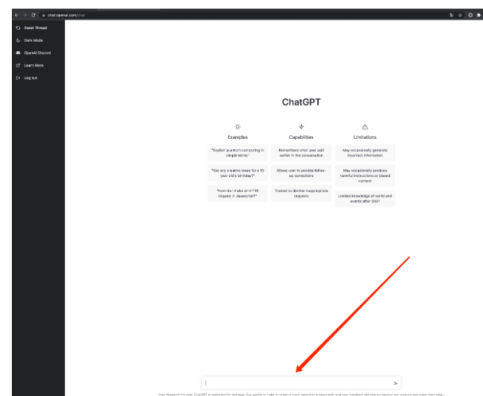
chat.openai.com/chat

Reset Thread
Dark Mode
OpenAI Discord
Learn More
Log out

ChatGPT

Examples
"Explain quantum computing in simple terms"
"Got any creative ideas for a 10 year old's birthday?"
"How do I make an HTTP request in Javascript?"

Capabilities
Remembers what user said earlier in the conversation
Allows user to provide follow-up corrections
Trained to decline inappropriate requests

Limitations
May occasionally generate incorrect information
May occasionally produce harmful instructions or biased content
Limited knowledge of world and events after 2021

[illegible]